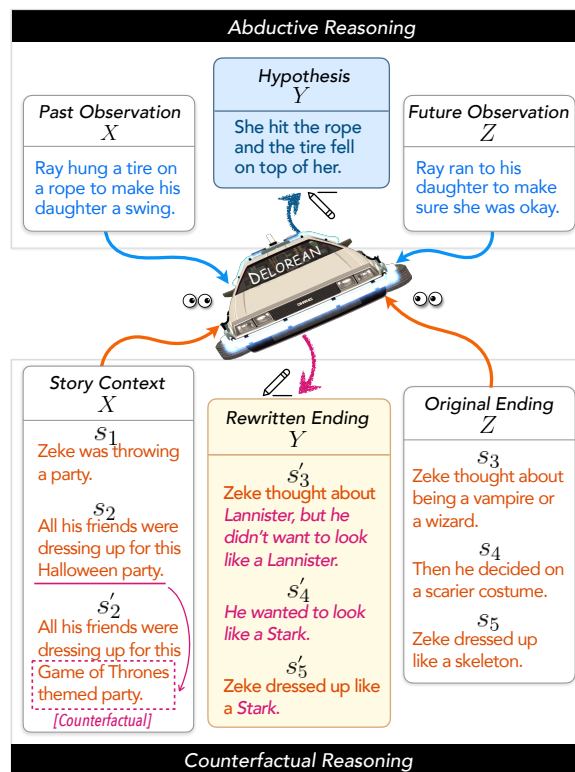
Abductive Reasoning

Past Observation
$X$
Ray hung a tire on a rope to make his daughter a swing.

Hypothesis
$Y$
She hit the rope and the tire fell on top of her.

Future Observation
$Z$
Ray ran to his daughter to make sure she was okay.

DELOREAN

Story Context
$X$
$s_1$
Zeke was throwing a party.
$s_2$
All his friends were dressing up for this Halloween party.
$s_2'$
All his friends were dressing up for this Game of Thrones themed party.
[Counterfactual]

Rewritten Ending
$Y$
$s_3'$
Zeke thought about Lannister, but he didn't want to look like a Lannister.
$s_4'$
He wanted to look like a Stark.
$s_5'$
Zeke dressed up like a Stark.

Original Ending
$Z$
$s_3$
Zeke thought about being a vampire or a wizard.
$s_4$
Then he decided on a scarier costume.
$s_5$
Zeke dressed up like a skeleton.

Counterfactual Reasoning